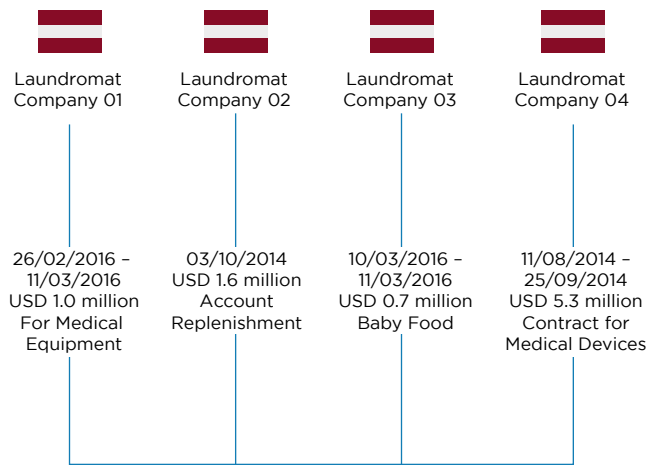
Laundromat Company 01

Laundromat Company 02

Laundromat Company 03

Laundromat Company 04

26/02/2016 – 11/03/2016
USD 1.0 million
For Medical Equipment

03/10/2014
USD 1.6 million
Account Replenishment

10/03/2016 – 11/03/2016
USD 0.7 million
Baby Food

11/08/2014 – 25/09/2014
USD 5.3 million
Contract for Medical Devices